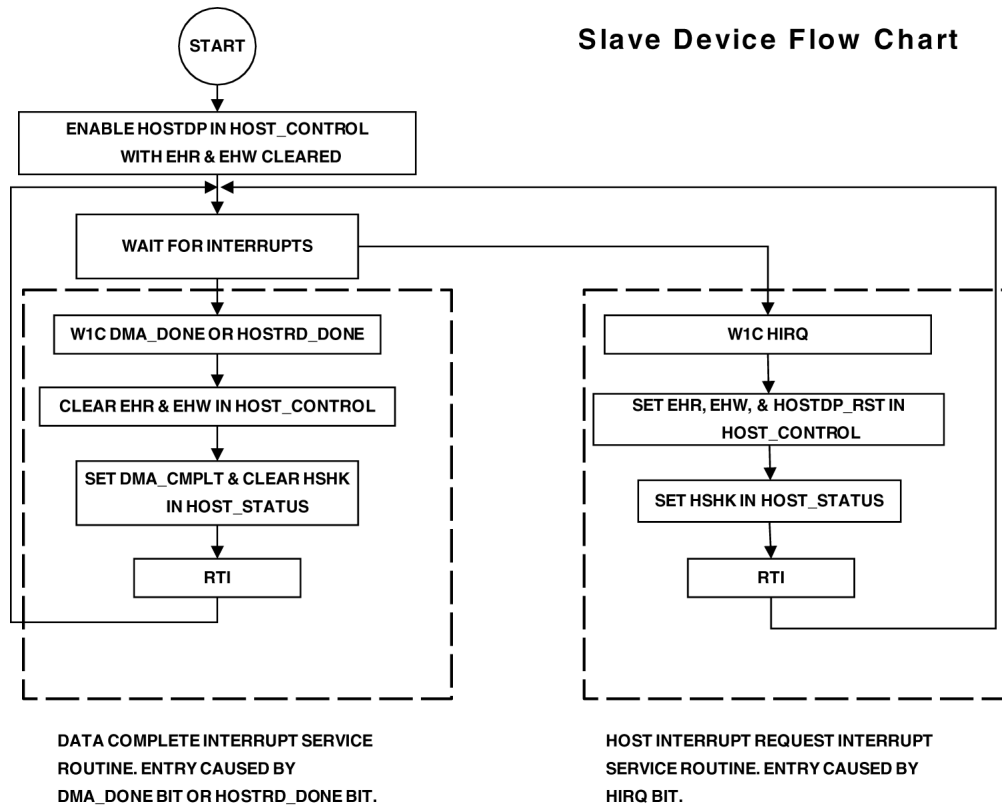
Slave Device Flow Chart

START

ENABLE HOSTDP IN HOST_CONTROL WITH EHR & EHW CLEARED

WAIT FOR INTERRUPTS

W1C DMA_DONE OR HOSTRD_DONE

CLEAR EHR & EHW IN HOST_CONTROL

SET DMA_CMPLT & CLEAR HSHK IN HOST_STATUS

RTI

W1C HIRQ

SET EHR, EHW, & HOSTDP_RST IN HOST_CONTROL

SET HSHK IN HOST_STATUS

RTI

DATA COMPLETE INTERRUPT SERVICE ROUTINE. ENTRY CAUSED BY DMA_DONE BIT OR HOSTRD_DONE BIT.

HOST INTERRUPT REQUEST INTERRUPT SERVICE ROUTINE. ENTRY CAUSED BY HIRQ BIT.